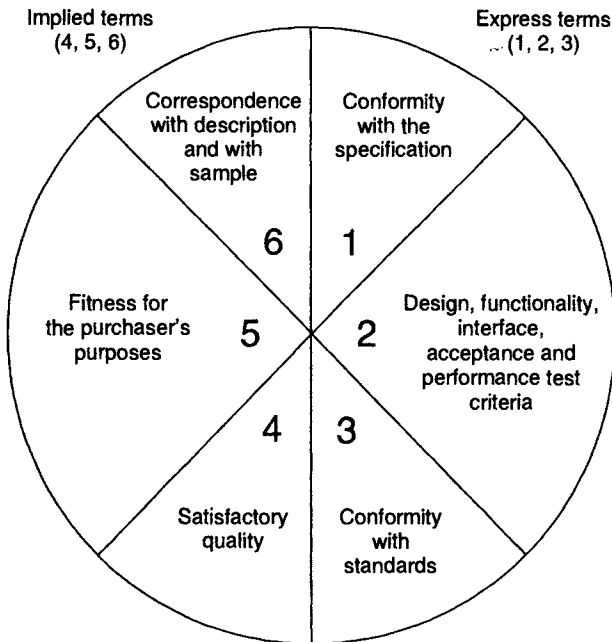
Implied terms (4, 5, 6)

Express terms (1, 2, 3)

Correspondence with description and with sample

Conformity with the specification

6

1

Fitness for the purchaser's purposes

5

2

Design, functionality, interface, acceptance and performance test criteria

4

3

Satisfactory quality

Conformity with standards